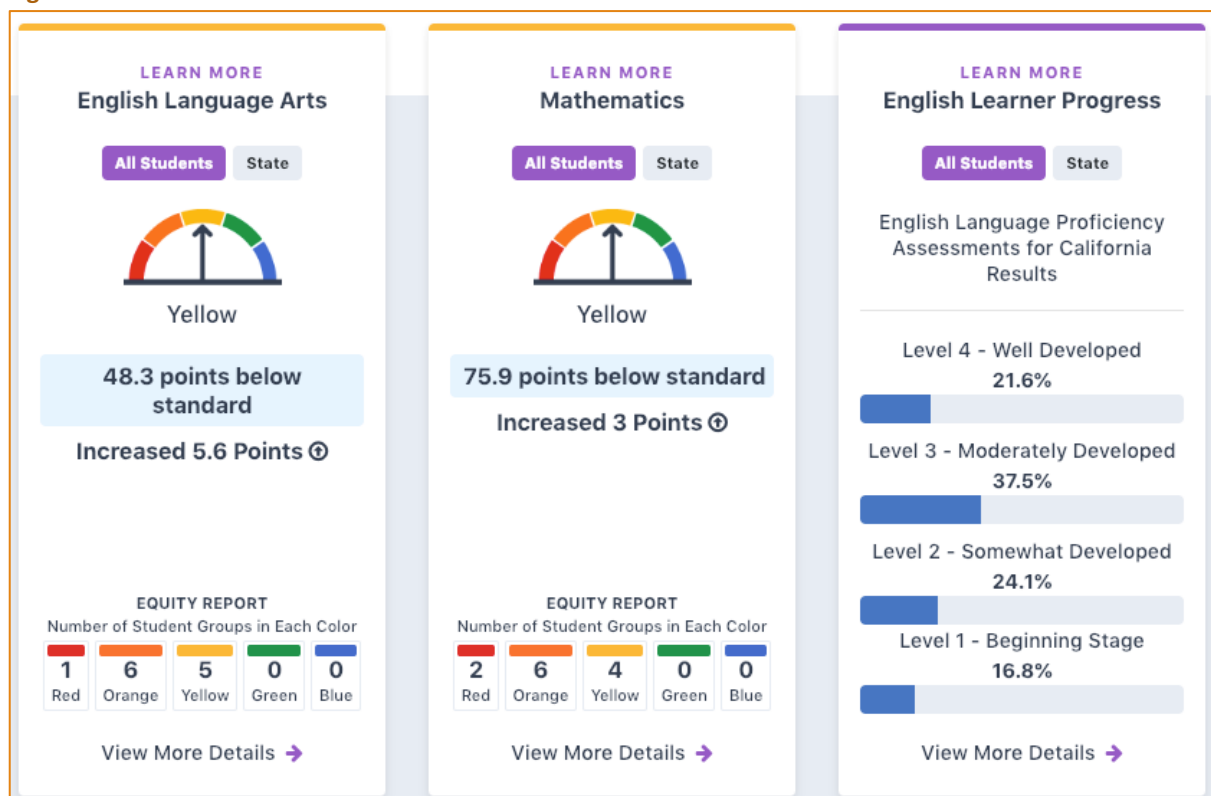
LEARN MORE
English Language Arts

All Students | State

Yellow

48.3 points below standard

Increased 5.6 Points

EQUITY REPORT
Number of Student Groups in Each Color

| 1 | 6 | 5 | 0 | 0 |
|---|---|---|---|---|
| Red | Orange | Yellow | Green | Blue |

View More Details

LEARN MORE
Mathematics

All Students | State

Yellow

75.9 points below standard

Increased 3 Points

EQUITY REPORT
Number of Student Groups in Each Color

| 2 | 6 | 4 | 0 | 0 |
|---|---|---|---|---|
| Red | Orange | Yellow | Green | Blue |

View More Details

LEARN MORE
English Learner Progress

All Students | State

English Language Proficiency Assessments for California Results

Level 4 - Well Developed
21.6%

Level 3 - Moderately Developed
37.5%

Level 2 - Somewhat Developed
24.1%

Level 1 - Beginning Stage
16.8%

View More Details